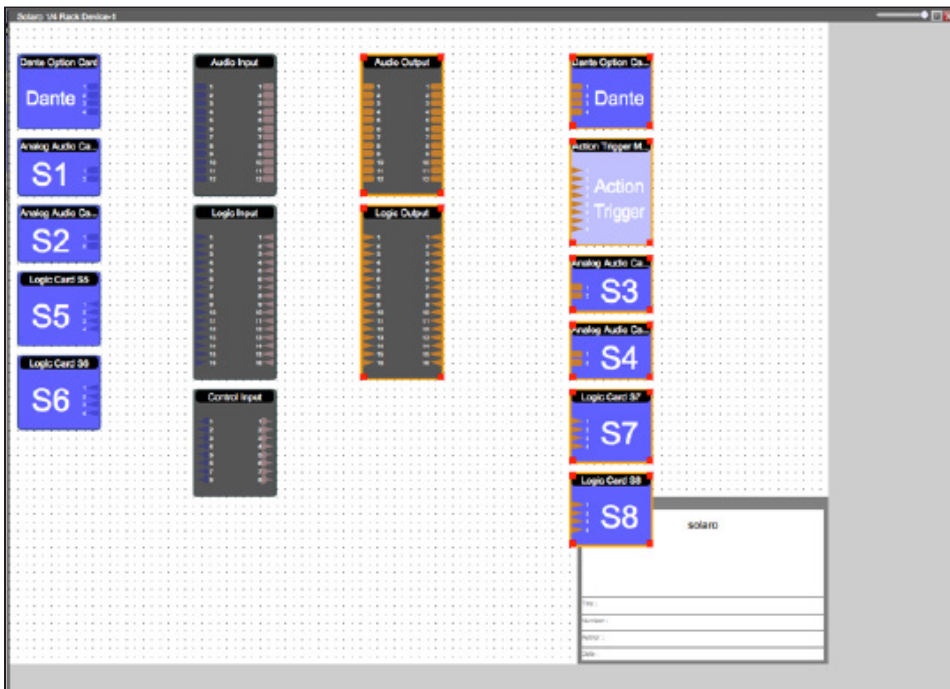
Solaro 1/4 Rack Device-1

Dante Option Card
Dante

Analog Audio Ca...
S1

Analog Audio Ca...
S2

Logic Card S5
S5

Logic Card S6
S6

Audio Input
1 2 3 4 5 6 7 8 9 10 11 12
1 2 3 4 5 6 7 8 9 10 11 12

Logic Input
1 2 3 4 5 6 7 8 9 10 11 12 13 14 15 16
1 2 3 4 5 6 7 8 9 10 11 12 13 14 15 16

Control Input
1 2 3 4 5 6 7 8

Audio Output
1 2 3 4 5 6 7 8 9 10 11 12
1 2 3 4 5 6 7 8 9 10 11 12

Logic Output
1 2 3 4 5 6 7 8 9 10 11 12 13 14 15 16
1 2 3 4 5 6 7 8 9 10 11 12 13 14 15 16

Dante Option Ca...
Dante

Action Trigger M...
Action Trigger

Analog Audio Ca...
S3

Analog Audio Ca...
S4

Logic Card S7
S7

Logic Card S8
S8

solaro

Title :
Number :
Author :
Date :